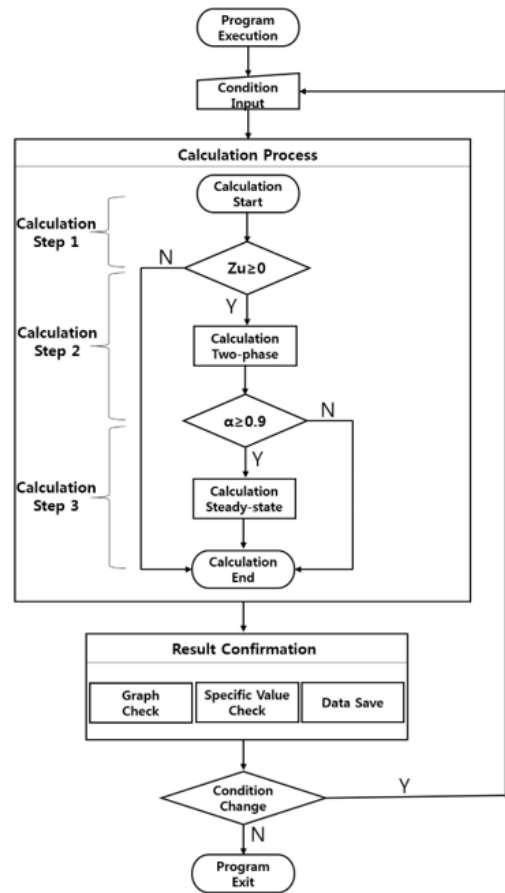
Program Execution

Condition Input

Calculation Process

Calculation Start

Calculation Step 1

N

$Zu \geq 0$

Y

Calculation Step 2

Calculation Two-phase

$\alpha \geq 0.9$

N

Y

Calculation Step 3

Calculation Steady-state

Calculation End

Result Confirmation

Graph Check

Specific Value Check

Data Save

Condition Change

Y

N

Program Exit